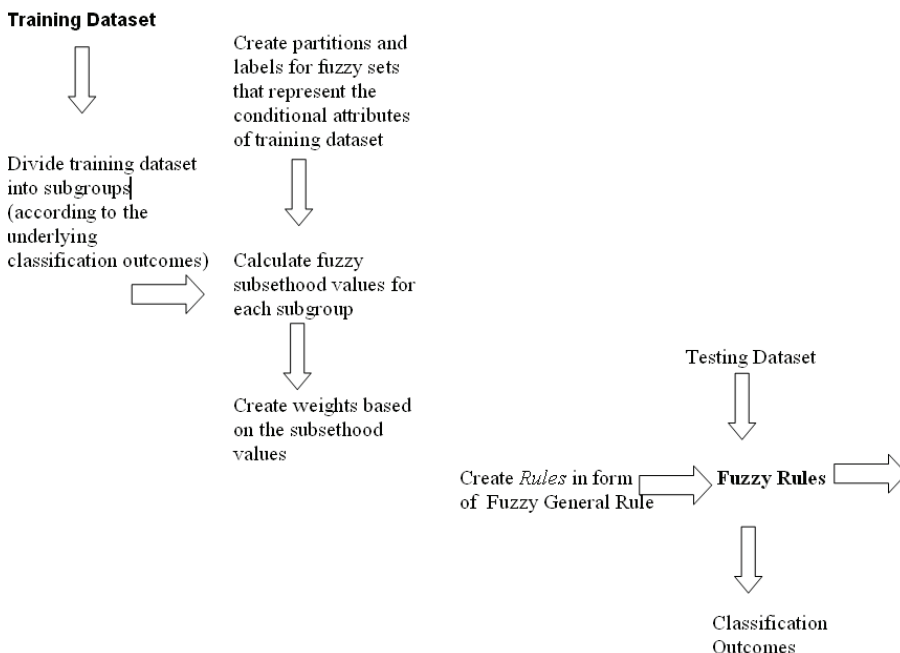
**Training Dataset**

Create partitions and labels for fuzzy sets that represent the conditional attributes of training dataset

Divide training dataset into subgroups (according to the underlying classification outcomes)

Calculate fuzzy subsethood values for each subgroup

Create weights based on the subsethood values

Testing Dataset

Create *Rules* in form of Fuzzy General Rule

**Fuzzy Rules**

Classification Outcomes